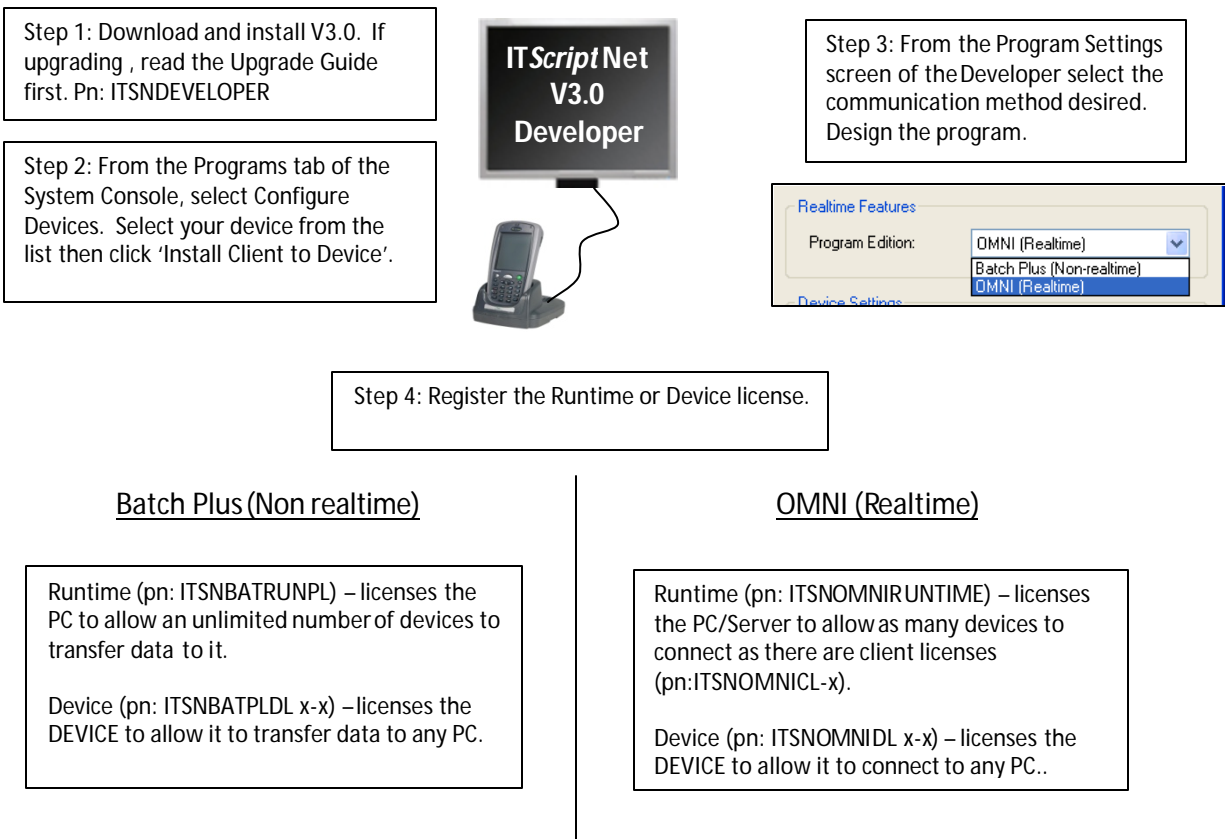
Step 1: Download and install V3.0. If upgrading , read the Upgrade Guide first. Pn: ITSNDEVELOPER

IT*Script* Net
V3.0
Developer

Step 3: From the Program Settings screen of the Developer select the communication method desired. Design the program.

Step 2: From the Programs tab of the System Console, select Configure Devices. Select your device from the list then click 'Install Client to Device'.

Realtime Features
Program Edition: OMNI (Realtime)
Batch Plus (Non-realtime)
OMNI (Realtime)
Device Settings

Step 4: Register the Runtime or Device license.

Batch Plus (Non realtime)

Runtime (pn: ITSNBATRUNPL) – licenses the PC to allow an unlimited number of devices to transfer data to it.

Device (pn: ITSNBATPLDL x-x) – licenses the DEVICE to allow it to transfer data to any PC.

OMNI (Realtime)

Runtime (pn: ITSNOMNIRUNTIME) – licenses the PC/Server to allow as many devices to connect as there are client licenses (pn:ITSNOMNICL-x).

Device (pn: ITSNOMNIDL x-x) – licenses the DEVICE to allow it to connect to any PC..